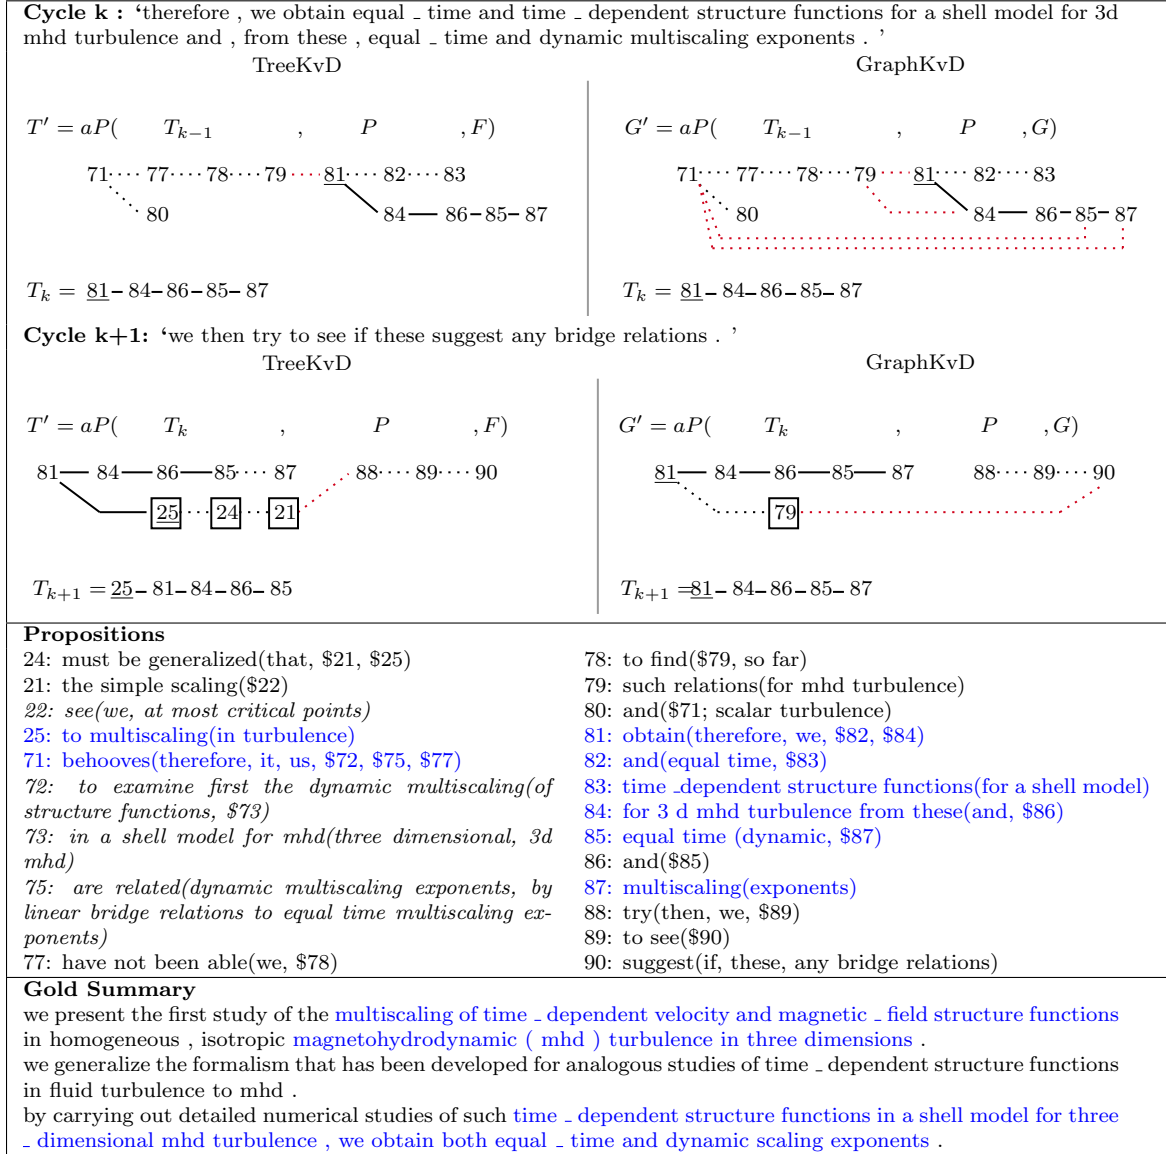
**Cycle k :** ‘therefore , we obtain equal _ time and time _ dependent structure functions for a shell model for 3d mhd turbulence and , from these , equal _ time and dynamic multiscaling exponents . ’

TreeKvD

$T' = aP($ $T_{k-1}$ , $P$ $, F)$

71 77 78 79 81 82 83

80 84 86 85 87

$T_k$ = 81 – 84 – 86 – 85 – 87

GraphKvD

$G' = aP($ $T_{k-1}$ , $P$ $, G)$

71 77 78 79 81 82 83

80 84 86 85 87

$T_k$ = 81 – 84 – 86 – 85 – 87

**Cycle k+1:** ‘we then try to see if these suggest any bridge relations . ’

TreeKvD

$T' = aP($ $T_k$ , $P$ $, F)$

81 84 86 85 87 88 89 90

25 24 21

$T_{k+1}$ = 25 – 81 – 84 – 86 – 85

GraphKvD

$G' = aP($ $T_k$ , $P$ $, G)$

81 84 86 85 87 88 89 90

79

$T_{k+1}$ = 81 – 84 – 86 – 85 – 87

**Propositions**

24: must be generalized(that, \$21, \$25)
21: the simple scaling(\$22)
22: see(we, at most critical points)
25: to multiscaling(in turbulence)
71: behooves(therefore, it, us, \$72, \$75, \$77)
72: to examine first the dynamic multiscaling(of structure functions, \$73)
73: in a shell model for mhd(three dimensional, 3d mhd)
75: are related(dynamic multiscaling exponents, by linear bridge relations to equal time multiscaling exponents)
77: have not been able(we, \$78)

78: to find(\$79, so far)
79: such relations(for mhd turbulence)
80: and(\$71; scalar turbulence)
81: obtain(therefore, we, \$82, \$84)
82: and(equal time, \$83)
83: time _dependent structure functions(for a shell model)
84: for 3 d mhd turbulence from these(and, \$86)
85: equal time (dynamic, \$87)
86: and(\$85)
87: multiscaling(exponents)
88: try(then, we, \$89)
89: to see(\$90)
90: suggest(if, these, any bridge relations)

**Gold Summary**

we present the first study of the multiscaling of time _ dependent velocity and magnetic _ field structure functions in homogeneous , isotropic magnetohydrodynamic ( mhd ) turbulence in three dimensions .
we generalize the formalism that has been developed for analogous studies of time _ dependent structure functions in fluid turbulence to mhd .
by carrying out detailed numerical studies of such time _ dependent structure functions in a shell model for three _ dimensional mhd turbulence , we obtain both equal _ time and dynamic scaling exponents .